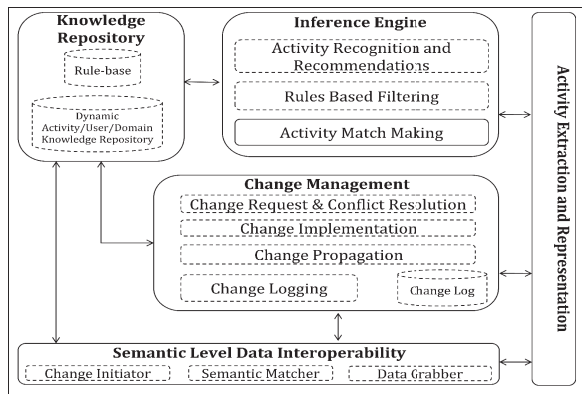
Knowledge Repository

Rule-base

Dynamic Activity/User/Domain Knowledge Repository

Inference Engine

Activity Recognition and Recommendations

Rules Based Filtering

Activity Match Making

Change Management

Change Request & Conflict Resolution

Change Implementation

Change Propagation

Change Logging

Change Log

Semantic Level Data Interoperability

Change Initiator

Semantic Matcher

Data Grabber

Activity Extraction and Representation